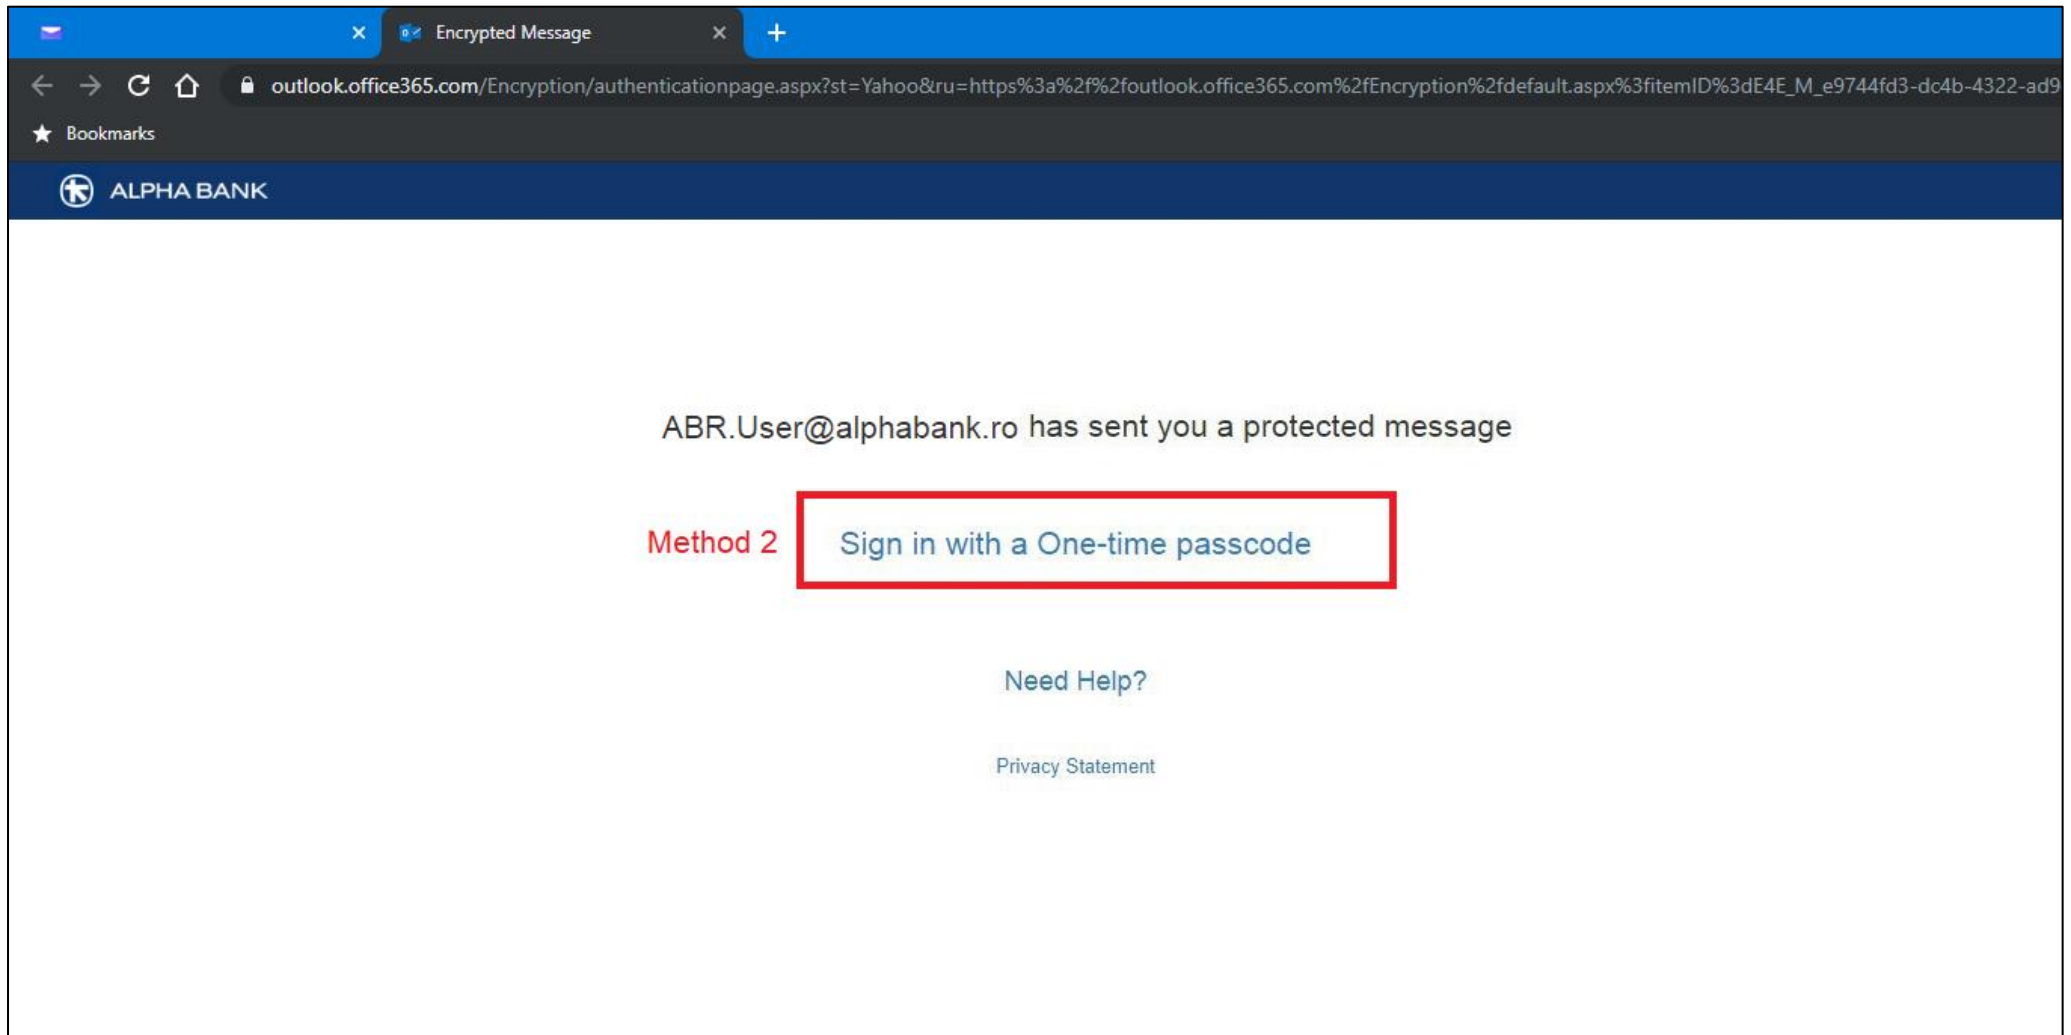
Encrypted Message

outlook.office365.com/Encryption/authenticationpage.aspx?st=Yahoo&ru=https%3a%2f%2foutlook.office365.com%2fEncryption%2fdefault.aspx%3fitemID%3dE4E_M_e9744fd3-dc4b-4322-ad9

Bookmarks

ALPHA BANK

ABR.User@alphabank.ro has sent you a protected message

Method 2

Sign in with a One-time passcode

Need Help?

Privacy Statement